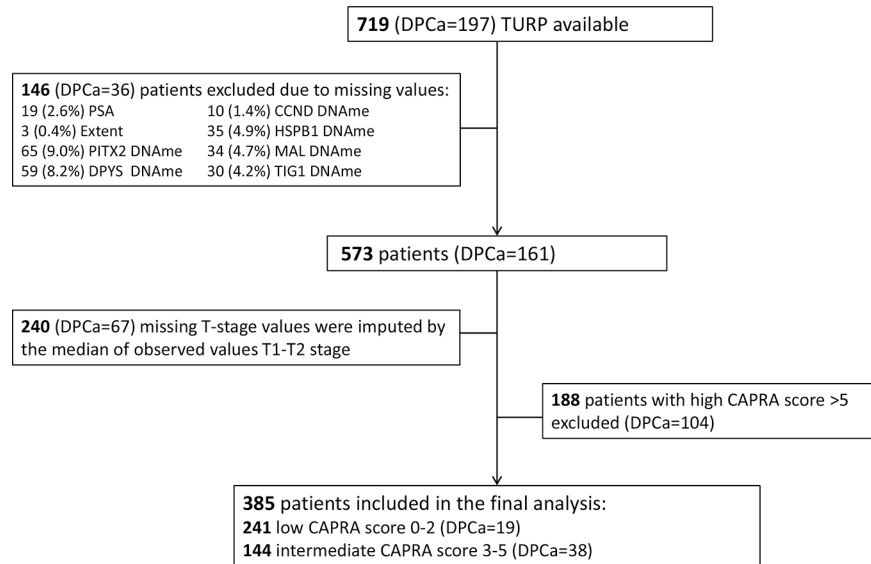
**719** (DPCa=197) TURP available

**146** (DPCa=36) patients excluded due to missing values:

19 (2.6%) PSA
3 (0.4%) Extent
65 (9.0%) PITX2 DNAme
59 (8.2%) DPYS DNAme

10 (1.4%) CCND DNAme
35 (4.9%) HSPB1 DNAme
34 (4.7%) MAL DNAme
30 (4.2%) TIG1 DNAme

**573** patients (DPCa=161)

**240** (DPCa=67) missing T-stage values were imputed by the median of observed values T1-T2 stage

**188** patients with high CAPRA score >5 excluded (DPCa=104)

**385** patients included in the final analysis:
**241** low CAPRA score 0-2 (DPCa=19)
**144** intermediate CAPRA score 3-5 (DPCa=38)